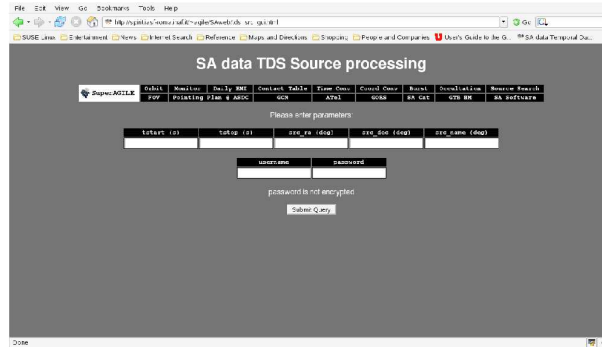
File Edit View Go Bookmarks Tools Help

http://spiritus.iasf-roma.inaf.it/~agile/SAweb/tds_src_gui.html

Go

SUSE Linux Entertainment News Internet Search Reference Maps and Directions Shopping People and Companies User's Guide to the G... SA data Temporal Dis...

SA data TDS Source processing

| SuperAGILE | Orbit | Monitor | Daily RMI | Contact Table | Time Conv | Coord Conv | Burst | Occultation | Source Search |
|---|---|---|---|---|---|---|---|---|---|
| | FOV | Pointing Plan & ASDC | GCN | ATel | GOES | SA Cat | GTB RM | SA Software | |

Please enter parameters:

| tstart (s) | tstop (s) | src_ra (deg) | src_dec (deg) | src_name (deg) |
|---|---|---|---|---|
| | | | | |

| username | password |
|---|---|
| | |

password is not encrypted

Submit Query

Done